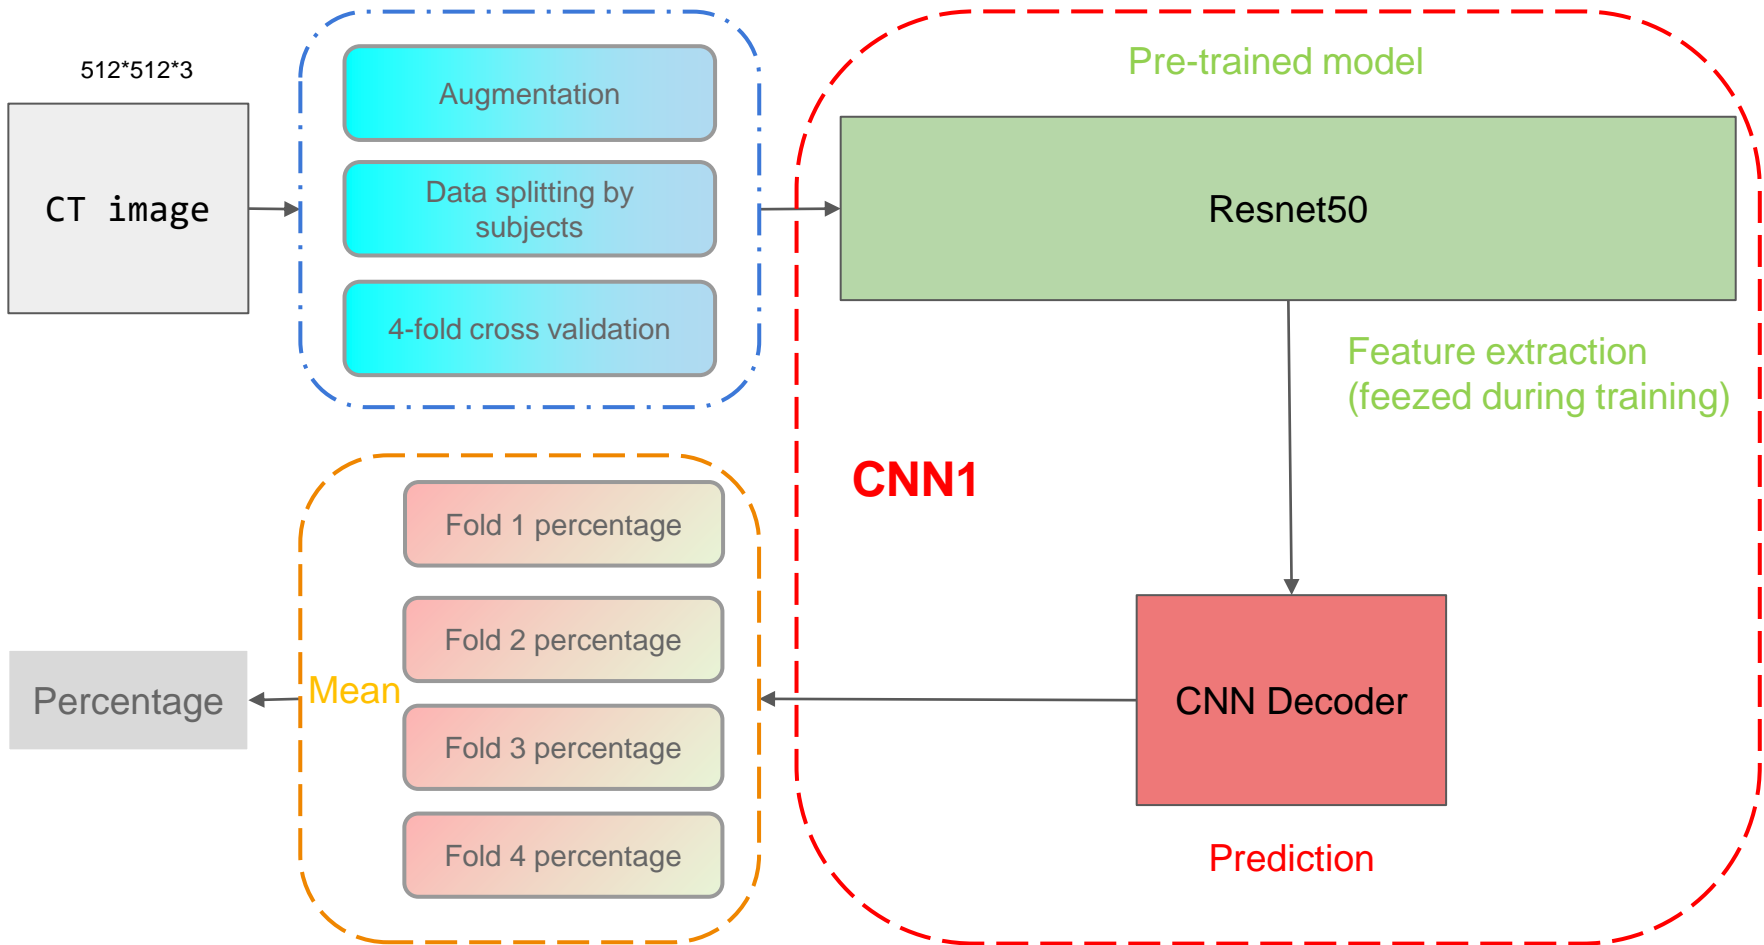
512*512*3

CT image

Augmentation

Data splitting by subjects

4-fold cross validation

Pre-trained model

Resnet50

Feature extraction (feezed during training)

CNN1

Fold 1 percentage

Fold 2 percentage

Fold 3 percentage

Fold 4 percentage

Mean

Percentage

CNN Decoder

Prediction